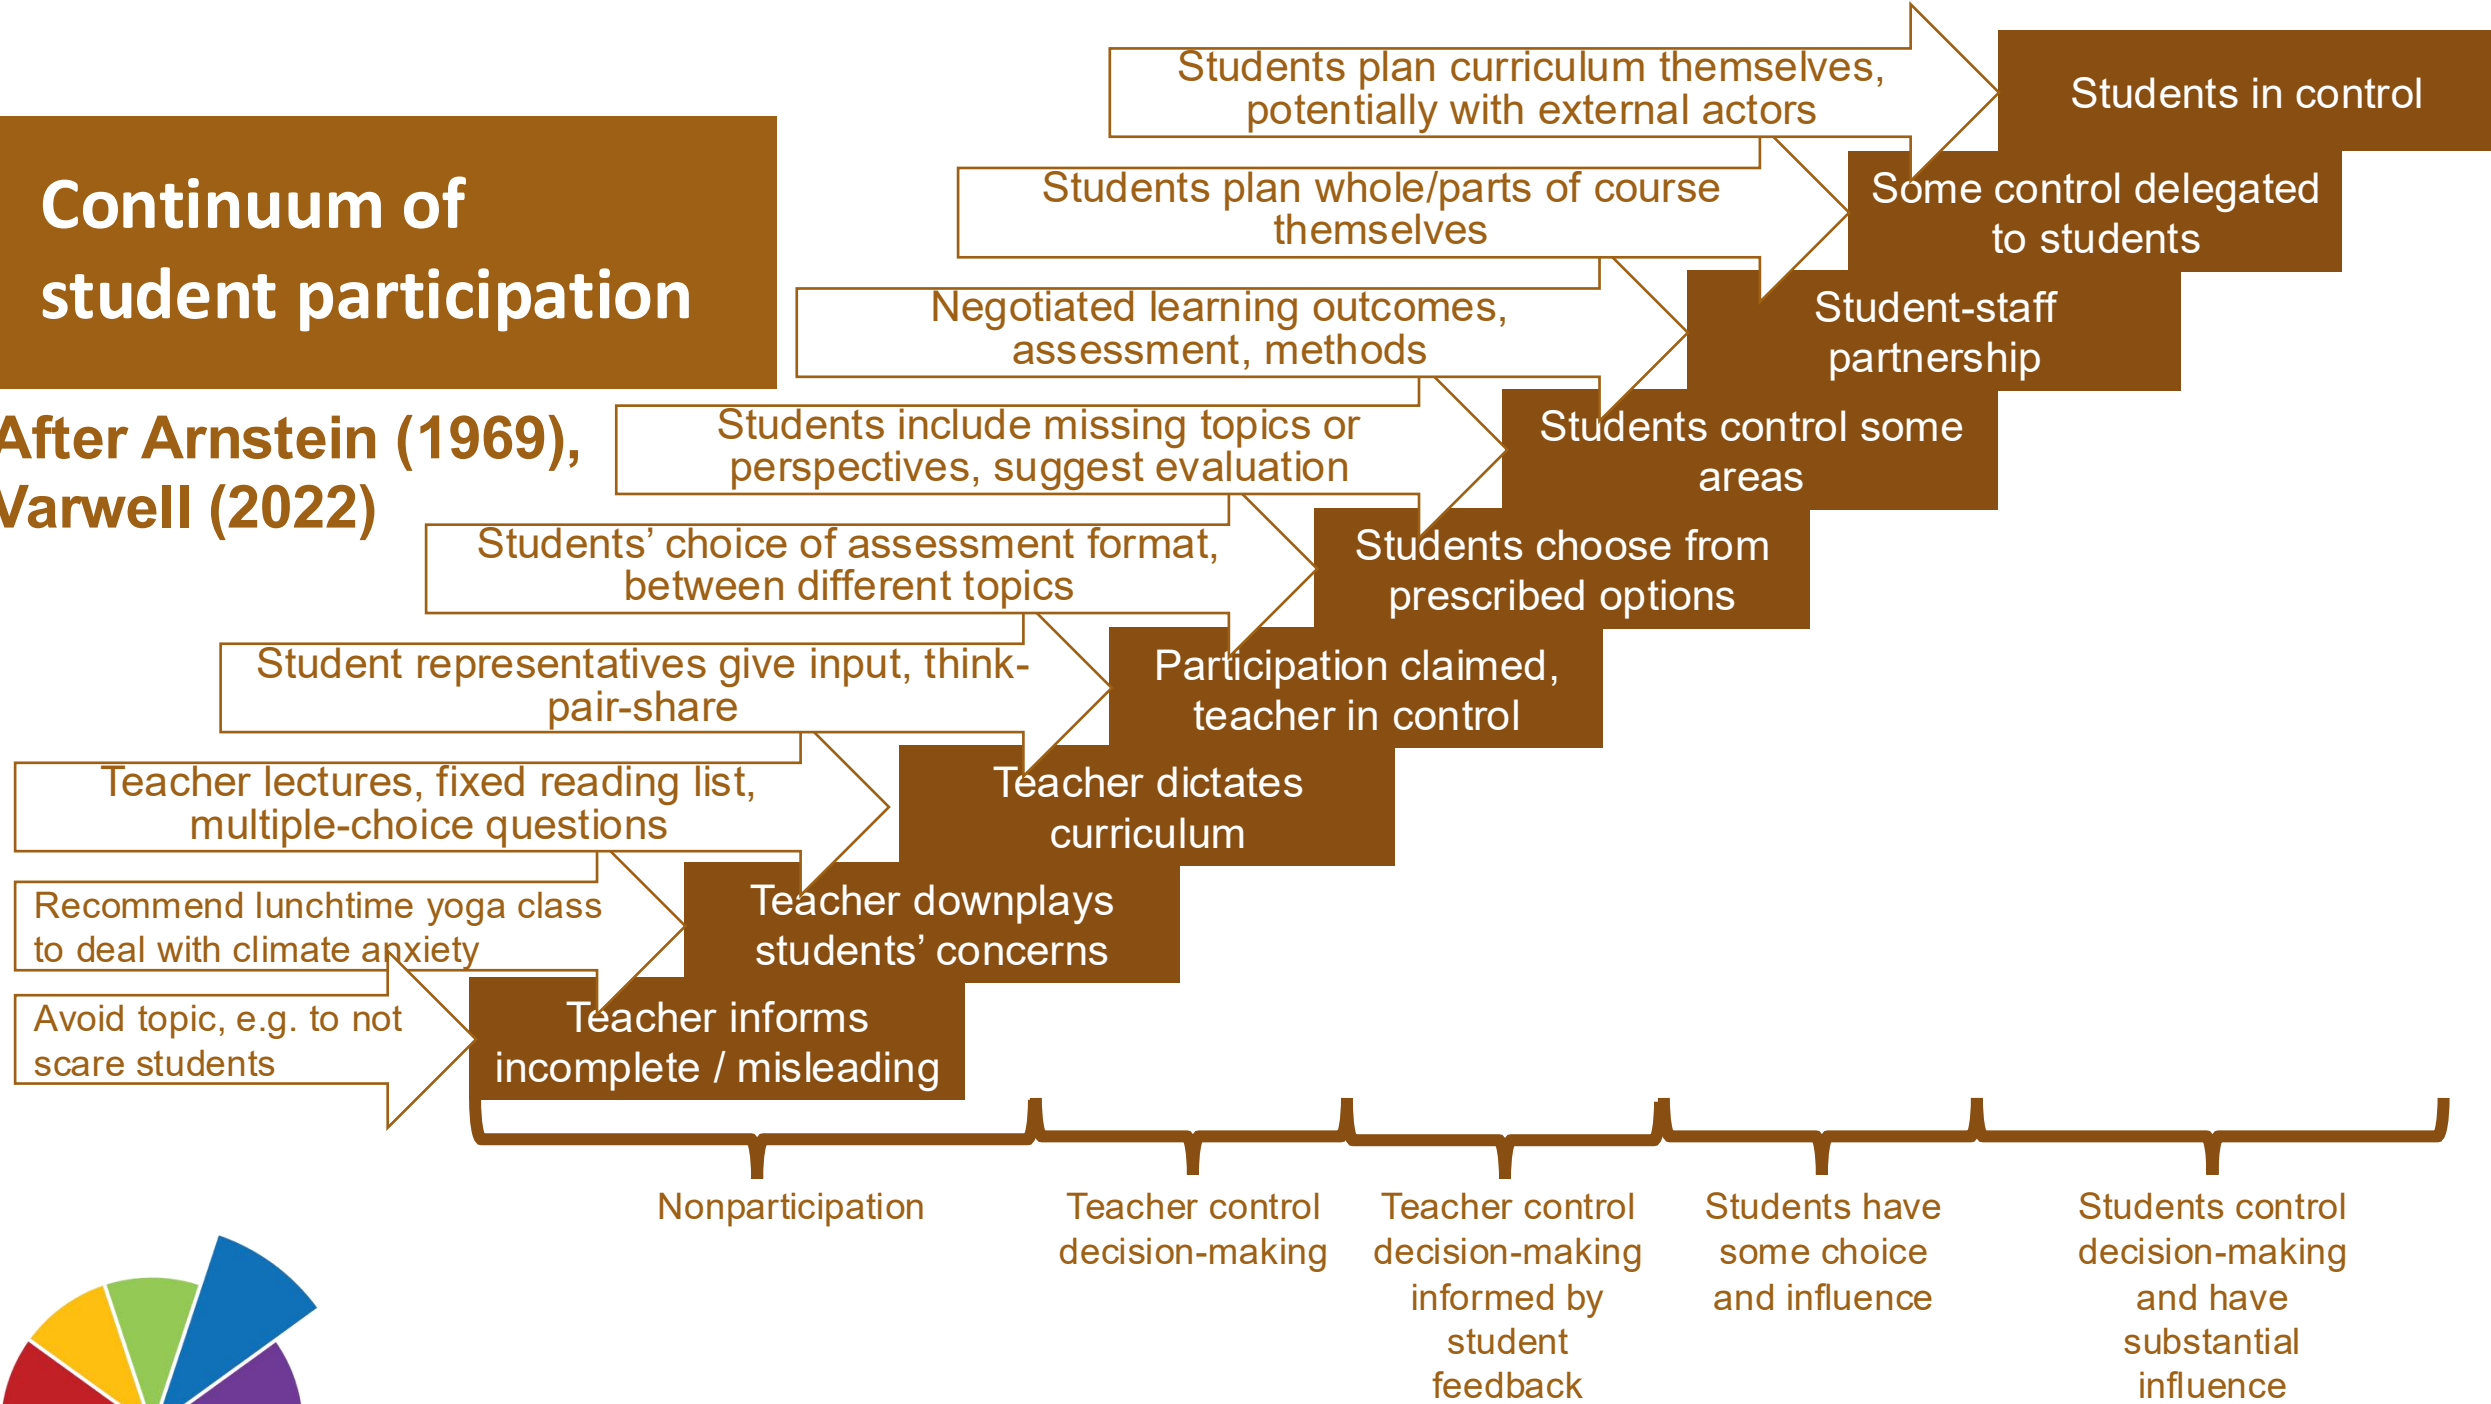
Continuum of student participation

After Arnstein (1969), Varwell (2022)

Students plan curriculum themselves, potentially with external actors

Students in control

Students plan whole/parts of course themselves

Some control delegated to students

Negotiated learning outcomes, assessment, methods

Student-staff partnership

Students include missing topics or perspectives, suggest evaluation

Students control some areas

Students' choice of assessment format, between different topics

Students choose from prescribed options

Student representatives give input, think-pair-share

Participation claimed, teacher in control

Teacher lectures, fixed reading list, multiple-choice questions

Teacher dictates curriculum

Recommend lunchtime yoga class to deal with climate anxiety

Teacher downplays students' concerns

Avoid topic, e.g. to not scare students

Teacher informs incomplete / misleading

Nonparticipation

Teacher control decision-making

Teacher control decision-making informed by student feedback

Students have some choice and influence

Students control decision-making and have substantial influence